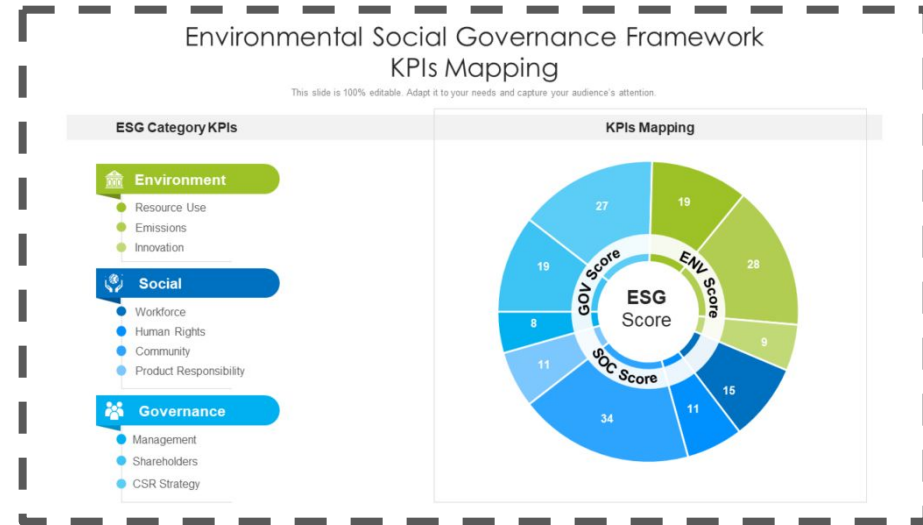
Environmental Social Governance Framework KPIs Mapping

This slide is 100% editable. Adapt it to your needs and capture your audience's attention.

ESG Category KPIs

Environment
Resource Use
Emissions
Innovation

Social
Workforce
Human Rights
Community
Product Responsibility

Governance
Management
Shareholders
CSR Strategy

KPIs Mapping

27
19
28
9
15
11
34
11
8
19

GOV Score
ENV Score
SOC Score

ESG
Score